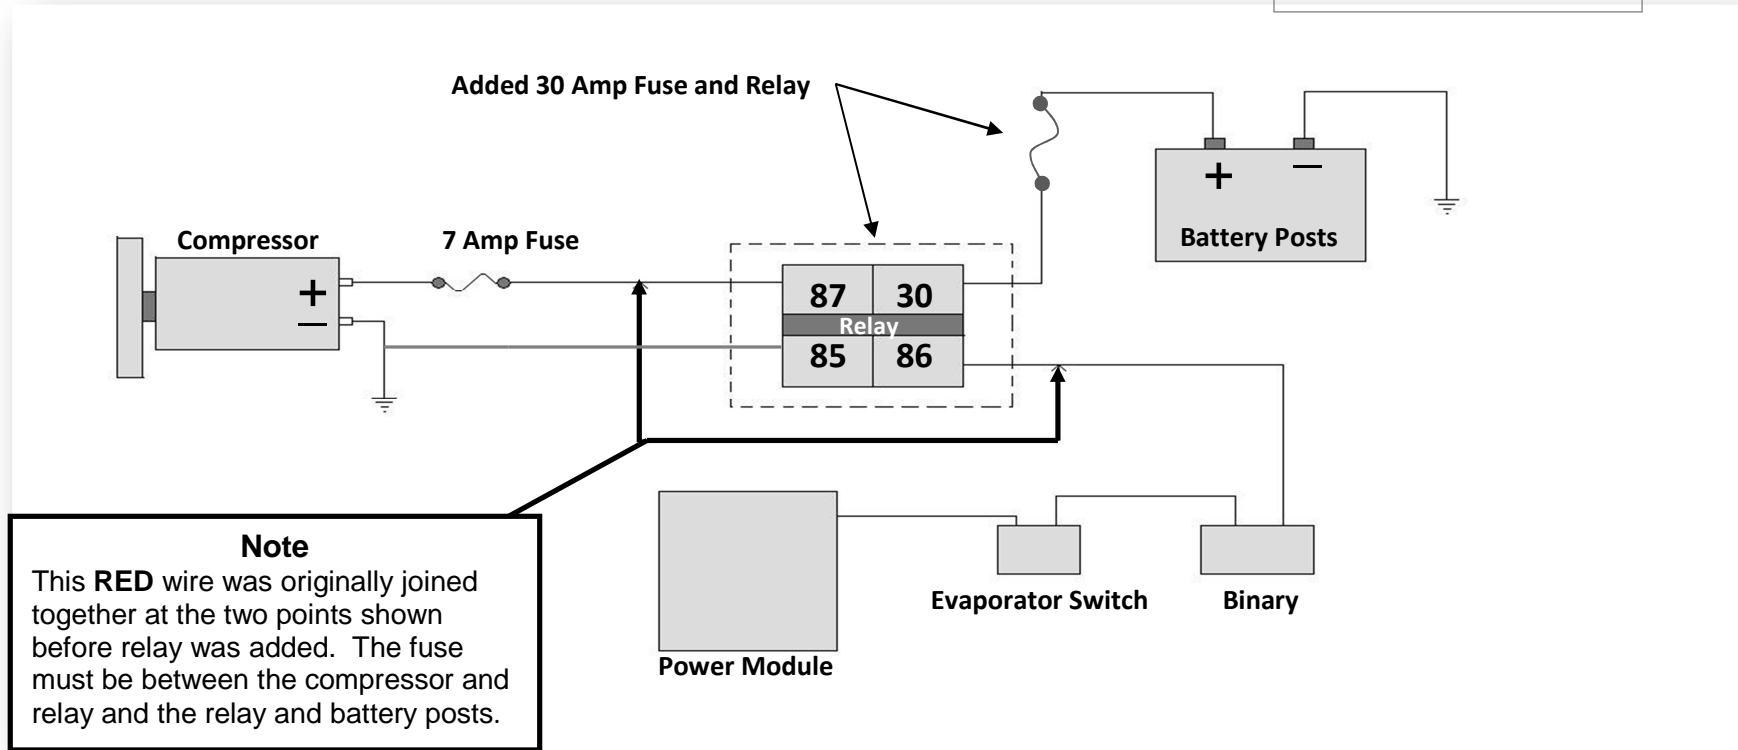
Added 30 Amp Fuse and Relay

+

−

Battery Posts

Compressor

+

−

7 Amp Fuse

87

30

Relay

85

86

Note

This **RED** wire was originally joined together at the two points shown before relay was added. The fuse must be between the compressor and relay and the relay and battery posts.

Power Module

Evaporator Switch

Binary